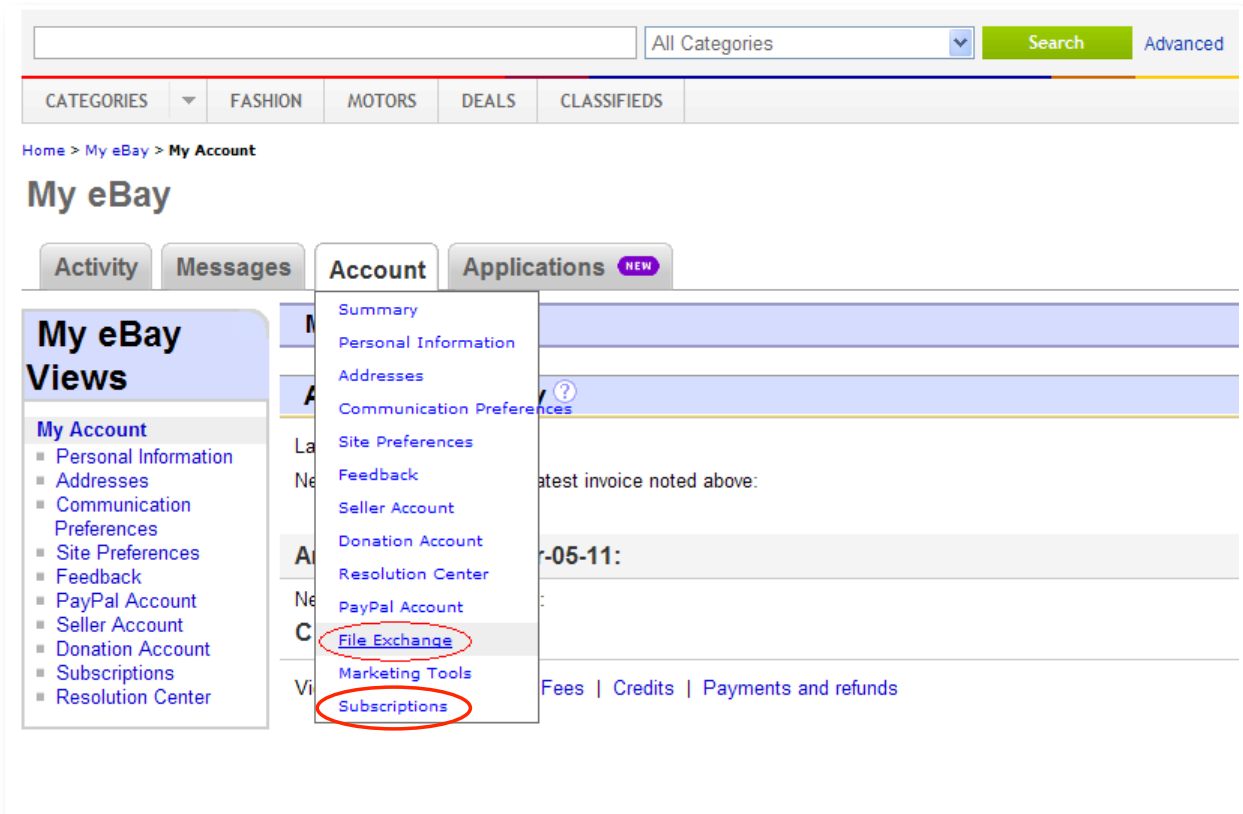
All Categories
Search
Advanced

CATEGORIES
FASHION
MOTORS
DEALS
CLASSIFIEDS

Home > My eBay > My Account

My eBay

Activity
Messages
Account
Applications NEW

My eBay Views

My Account
Personal Information
Addresses
Communication Preferences
Site Preferences
Feedback
PayPal Account
Seller Account
Donation Account
Subscriptions
Resolution Center

Summary
Personal Information
Addresses
Communication Preferences
Site Preferences
Feedback
Seller Account
Donation Account
Resolution Center
PayPal Account
File Exchange
Marketing Tools
Subscriptions

M

A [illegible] y

La

Ne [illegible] atest invoice noted above:

A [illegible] -05-11:

Ne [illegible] :
C

Vi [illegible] Fees | Credits | Payments and refunds